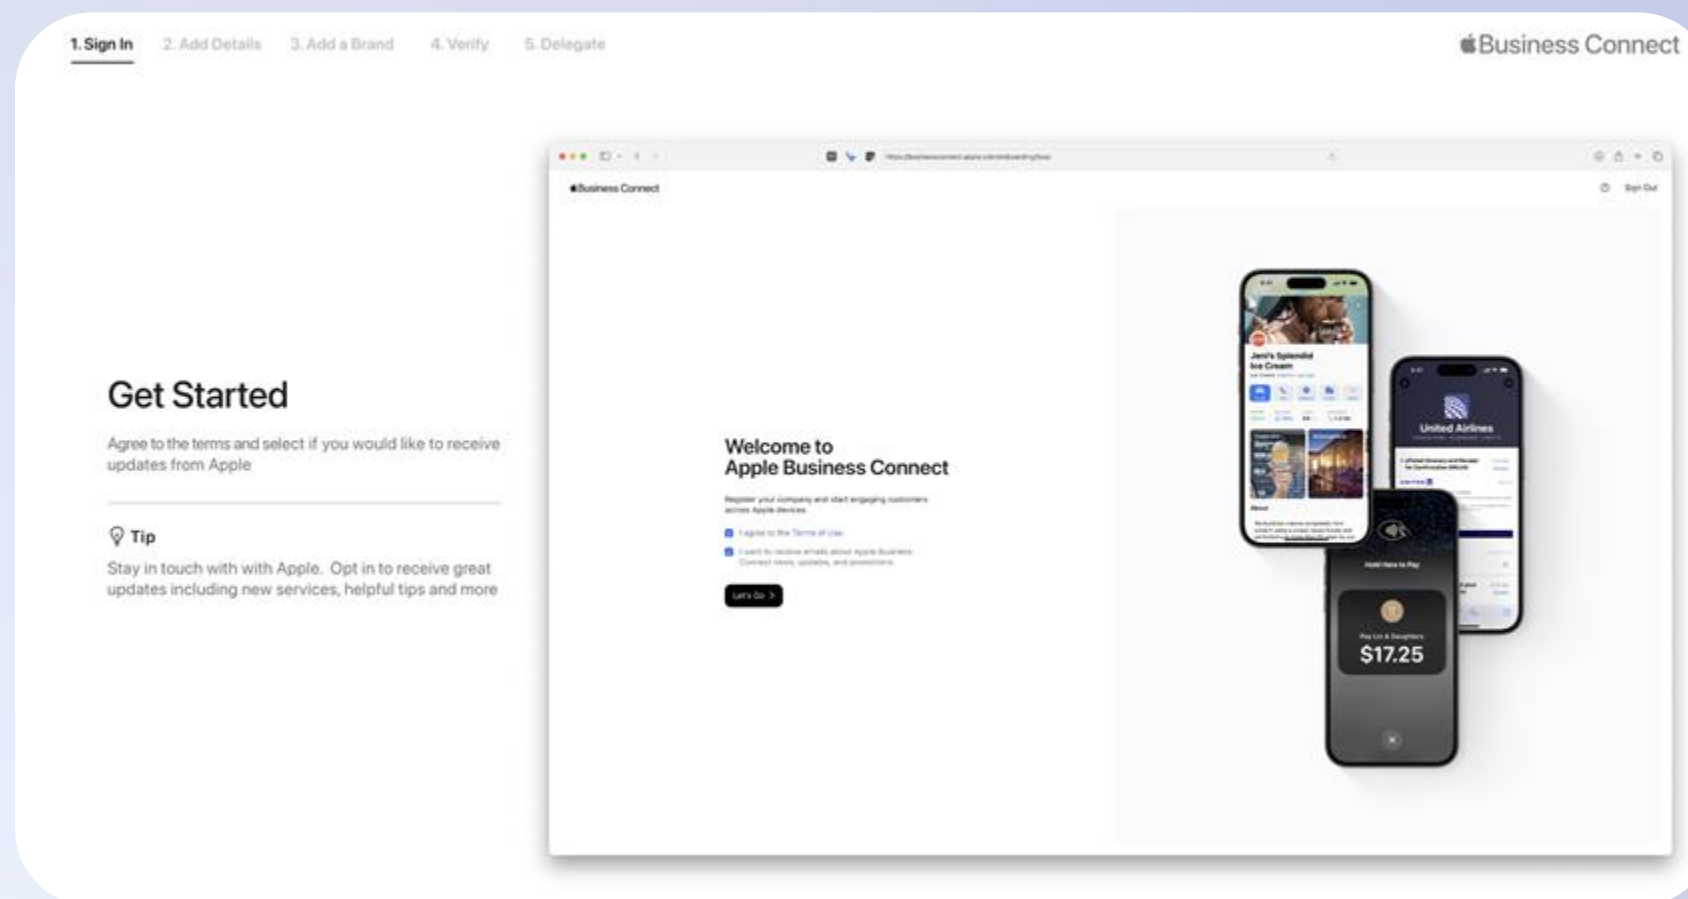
1. Sign In 2. Add Details 3. Add a Brand 4. Verify 5. Delegate

Business Connect

Get Started

Agree to the terms and select if you would like to receive updates from Apple

Tip

Stay in touch with with Apple. Opt in to receive great updates including new services, helpful tips and more

Business Connect

Sign Out

Welcome to Apple Business Connect

Register your company and start engaging customers across Apple devices.

I agree to the Terms of Use

I want to receive emails about Apple Business Connect news, updates, and promotions.

Let's Go >

Jeni's Splendid Ice Cream

About

United Airlines

Hold Here to Pay

$17.25